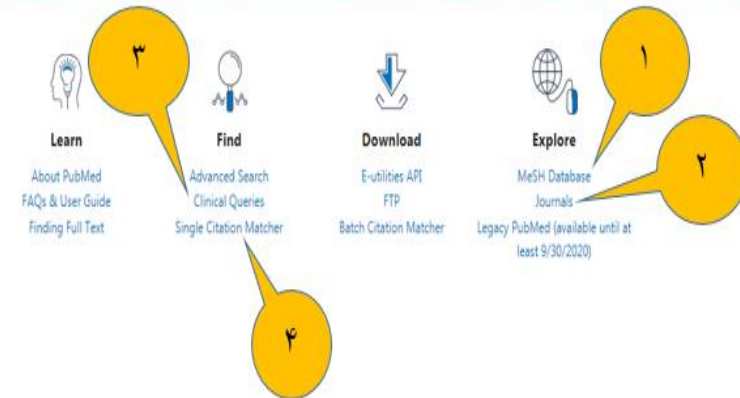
۳

Learn

About PubMed
FAQs & User Guide
Finding Full Text

Find

Advanced Search
Clinical Queries
Single Citation Matcher

۴

Download

E-utilities API
FTP
Batch Citation Matcher

۱

Explore

MeSH Database
Journals
Legacy PubMed (available until at least 9/30/2020)

۲